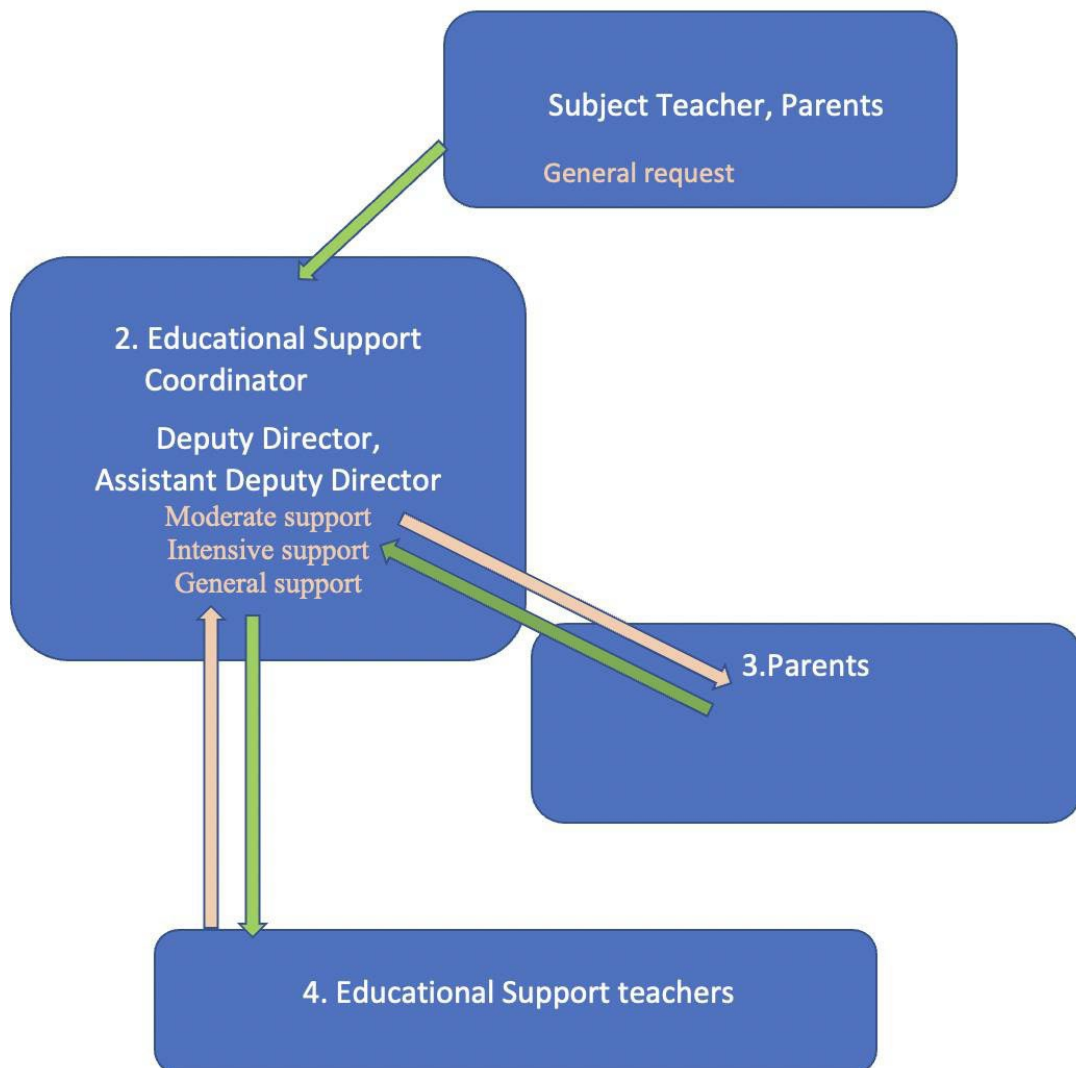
Subject Teacher, Parents

General request

2. Educational Support Coordinator

Deputy Director, Assistant Deputy Director

Moderate support
Intensive support
General support

3.Parents

4. Educational Support teachers